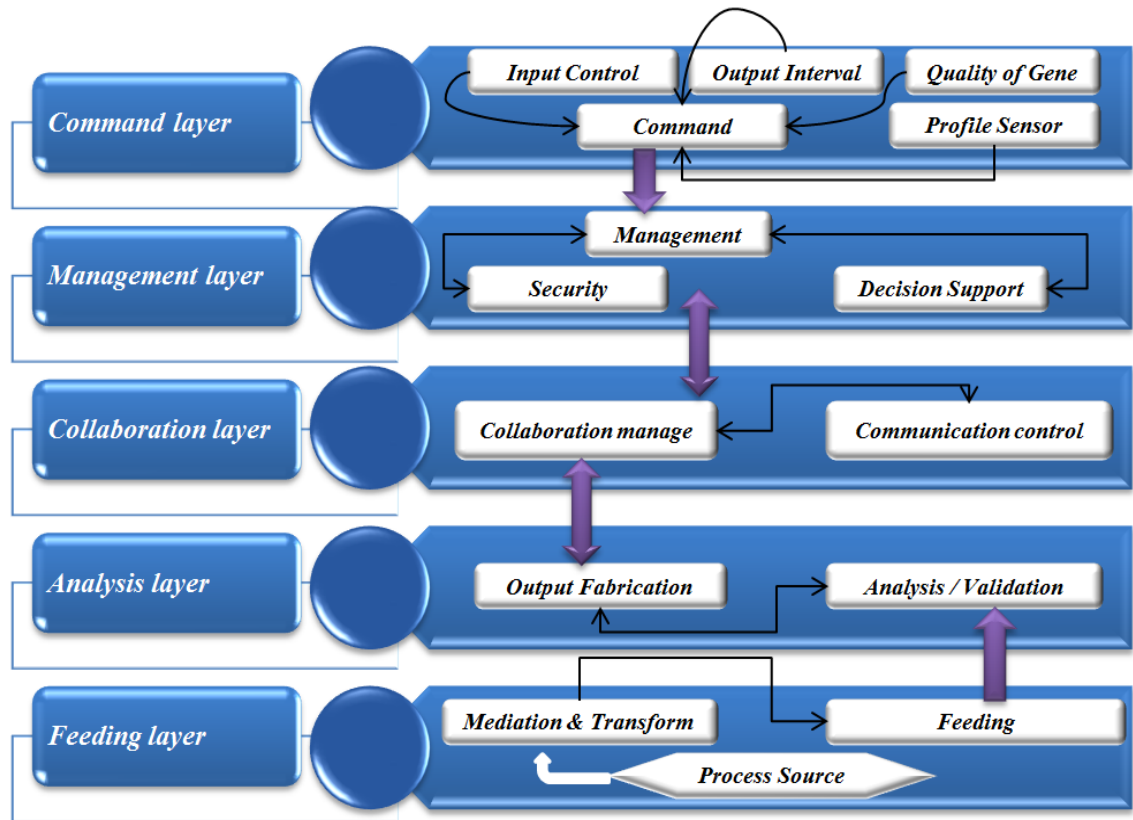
Command layer

Input Control

Output Interval

Quality of Gene

Command

Profile Sensor

Management layer

Management

Security

Decision Support

Collaboration layer

Collaboration manage

Communication control

Analysis layer

Output Fabrication

Analysis / Validation

Feeding layer

Mediation & Transform

Feeding

Process Source